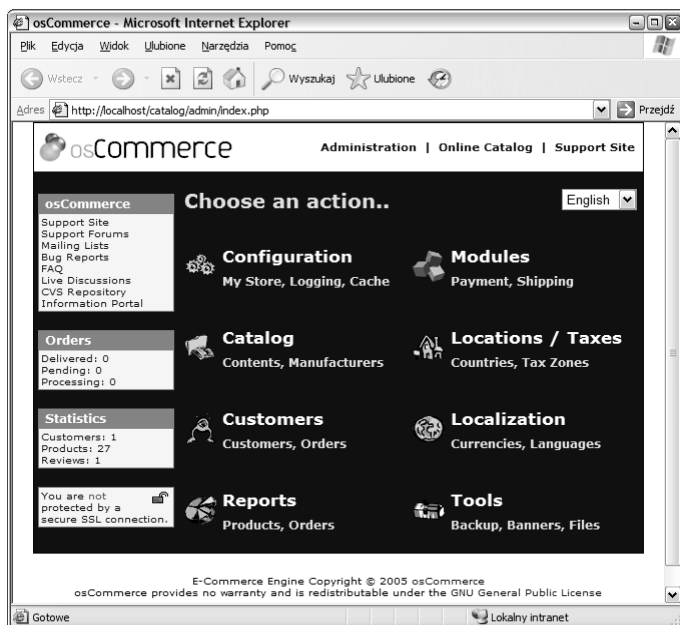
osCommerce - Microsoft Internet Explorer

Plik Edycja Widok Ulubione Narzędzia Pomoc

Wstecz Wyszukaj Ulubione

Adres http://localhost/catalog/admin/index.php Przejdź

osCommerce

Administration | Online Catalog | Support Site

osCommerce
Support Site
Support Forums
Mailing Lists
Bug Reports
FAQ
Live Discussions
CVS Repository
Information Portal

Orders
Delivered: 0
Pending: 0
Processing: 0

Statistics
Customers: 1
Products: 27
Reviews: 1

You are not protected by a secure SSL connection.

Choose an action..

English

Configuration
My Store, Logging, Cache

Modules
Payment, Shipping

Catalog
Contents, Manufacturers

Locations / Taxes
Countries, Tax Zones

Customers
Customers, Orders

Localization
Currencies, Languages

Reports
Products, Orders

Tools
Backup, Banners, Files

E-Commerce Engine Copyright © 2005 osCommerce
osCommerce provides no warranty and is redistributable under the GNU General Public License

Gotowe

Lokalny intranet